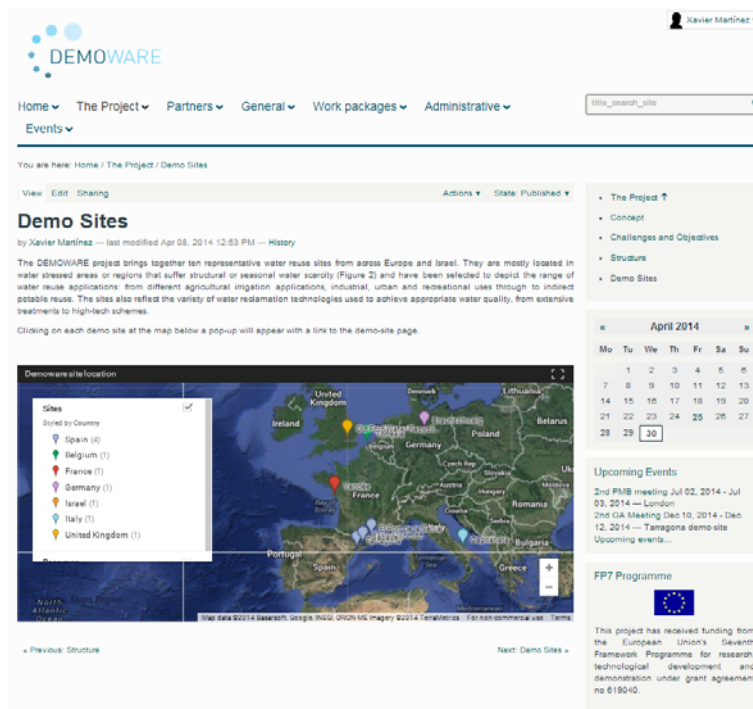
Xavier Martínez

DEMOWARE

Home ▾ The Project ▾ Partners ▾ General ▾ Work packages ▾ Administrative ▾ Events ▾

title_search_site

You are here: Home / The Project / Demo Sites

View Edit Sharing Actions ▾ State: Published ▾

Demo Sites

by Xavier Martínez — last modified Apr 08, 2014 12:53 PM — History

The DEMOWARE project brings together ten representative water reuse sites from across Europe and Israel. They are mostly located in water stressed areas or regions that suffer structural or seasonal water scarcity (Figure 2) and have been selected to depict the range of water reuse applications: from different agricultural irrigation applications, industrial, urban and recreational uses through to indirect potable reuse. The sites also reflect the variety of water reclamation technologies used to achieve appropriate water quality, from extensive treatments to high-tech schemes.

Clicking on each demo site at the map below a pop-up will appear with a link to the demo-site page.

Demoware site location

Sites
Styled by Country
Spain (4)
Belgium (1)
France (1)
Germany (1)
Israel (1)
Italy (1)
United Kingdom (1)

United Kingdom
Ireland
Denmark
Lithuania
Belarus
Poland
Germany
Czech Rep.
Slovakia
France
Austria
Hungary
Romania
Portugal
Spain
Italy
Bulgaria
Greece
North Atlantic Ocean

Map data ©2014 Basarsoft, Google, INEGI, ORION-ME Imagery ©2014 TerraMetrics For non-commercial use Terms

« Previous: Structure
Next: Demo Sites »

The Project
Concept
Challenges and Objectives
Structure
Demo Sites

« April 2014 »

| Mo | Tu | We | Th | Fr | Sa | Su |
|---|---|---|---|---|---|---|
|  | 1 | 2 | 3 | 4 | 5 | 6 |
| 7 | 8 | 9 | 10 | 11 | 12 | 13 |
| 14 | 15 | 16 | 17 | 18 | 19 | 20 |
| 21 | 22 | 23 | 24 | 25 | 26 | 27 |
| 28 | 29 | 30 |  |  |  |  |

Upcoming Events

2nd PMB meeting Jul 02, 2014 - Jul 03, 2014 — London
2nd GA Meeting Dec 10, 2014 - Dec 12, 2014 — Tarragona demo-site
Upcoming events...

FP7 Programme

This project has received funding from the European Union's Seventh Framework Programme for research, technological development and demonstration under grant agreement no 619040.